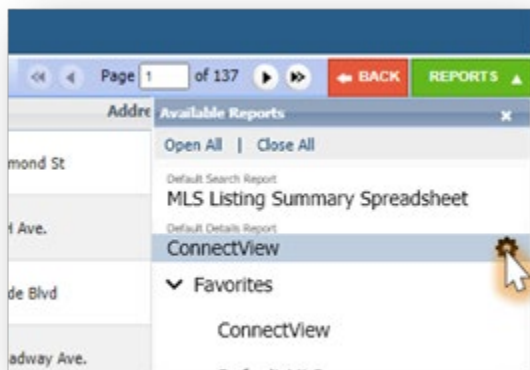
Page 1 of 137

BACK

REPORTS

Addre

mond St

l Ave.

de Blvd

adway Ave.

Available Reports

×

Open All | Close All

Default Search Report

MLS Listing Summary Spreadsheet

Default Details Report

ConnectView

Favorites

ConnectView

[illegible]